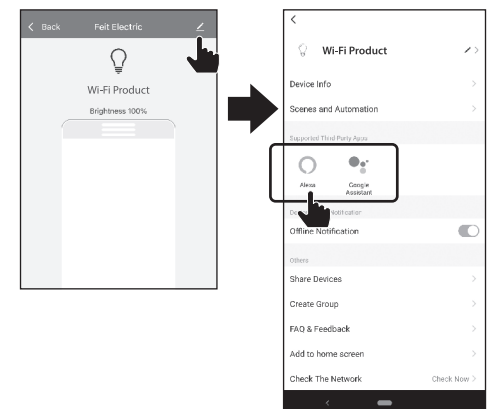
< Back Feit Electric

Wi-Fi Product

Brightness 100%

<

Wi-Fi Product

Device Info

Scenes and Automation

Supported Third Party Apps

Alexa

Google Assistant

De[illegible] Notification

Offline Notification

Others

Share Devices

Create Group

FAQ & Feedback

Add to home screen

Check The Network

Check Now >